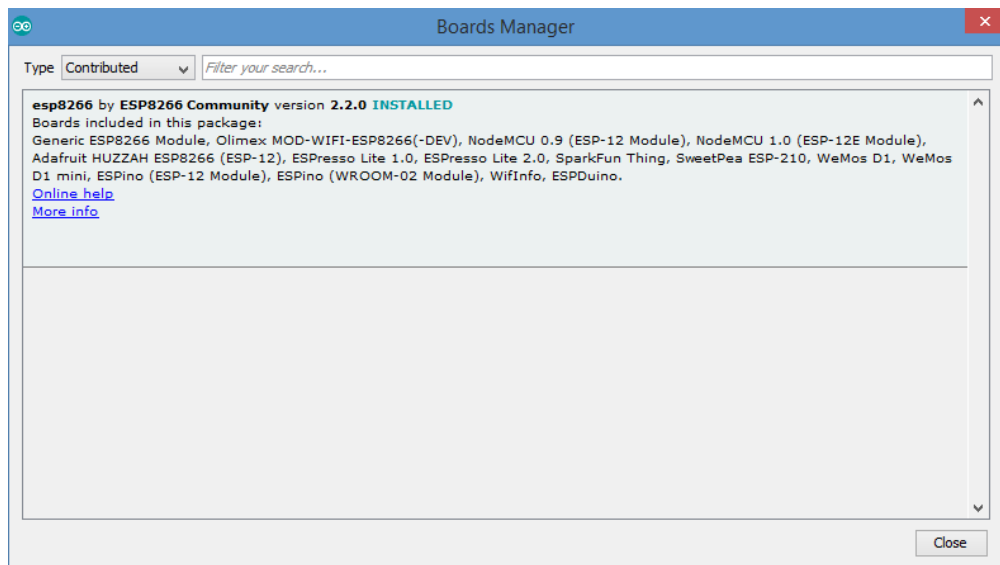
Boards Manager

Type Contributed

Filter your search...

**esp8266** by **ESP8266 Community** version **2.2.0** **INSTALLED**
Boards included in this package:
Generic ESP8266 Module, Olimex MOD-WIFI-ESP8266(-DEV), NodeMCU 0.9 (ESP-12 Module), NodeMCU 1.0 (ESP-12E Module), Adafruit HUZZAH ESP8266 (ESP-12), ESPresso Lite 1.0, ESPresso Lite 2.0, SparkFun Thing, SweetPea ESP-210, WeMos D1, WeMos D1 mini, ESPino (ESP-12 Module), ESPino (WROOM-02 Module), WifInfo, ESPDuino.
Online help
More info

Close